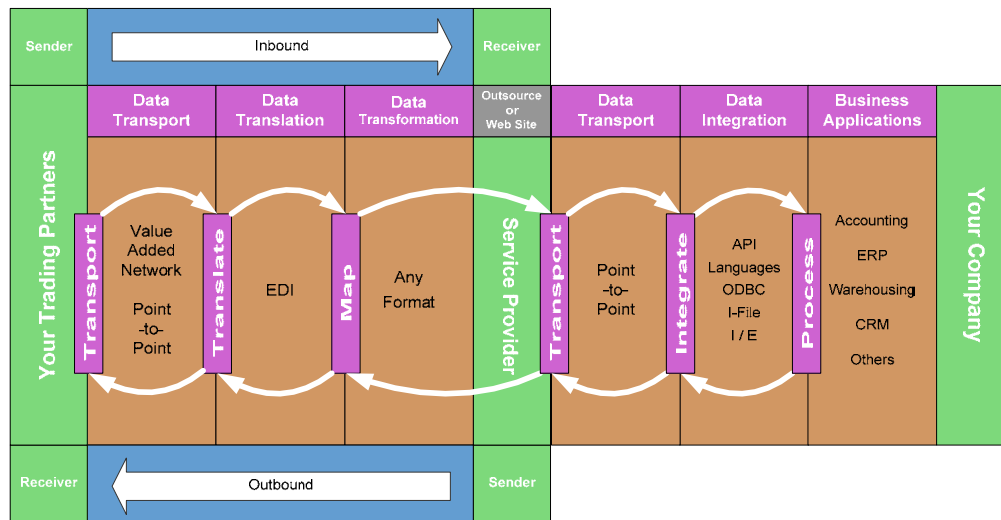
Sender

Inbound

Receiver

Data Transport

Data Translation

Data Transformation

Outsource or Web Site

Data Transport

Data Integration

Business Applications

Your Trading Partners

Transport

Value Added Network

Point -to- Point

Translate

EDI

Map

Any Format

Service Provider

Transport

Point -to- Point

Integrate

API
Languages
ODBC
I-File
I / E

Process

Accounting
ERP
Warehousing
CRM
Others

Your Company

Receiver

Outbound

Sender